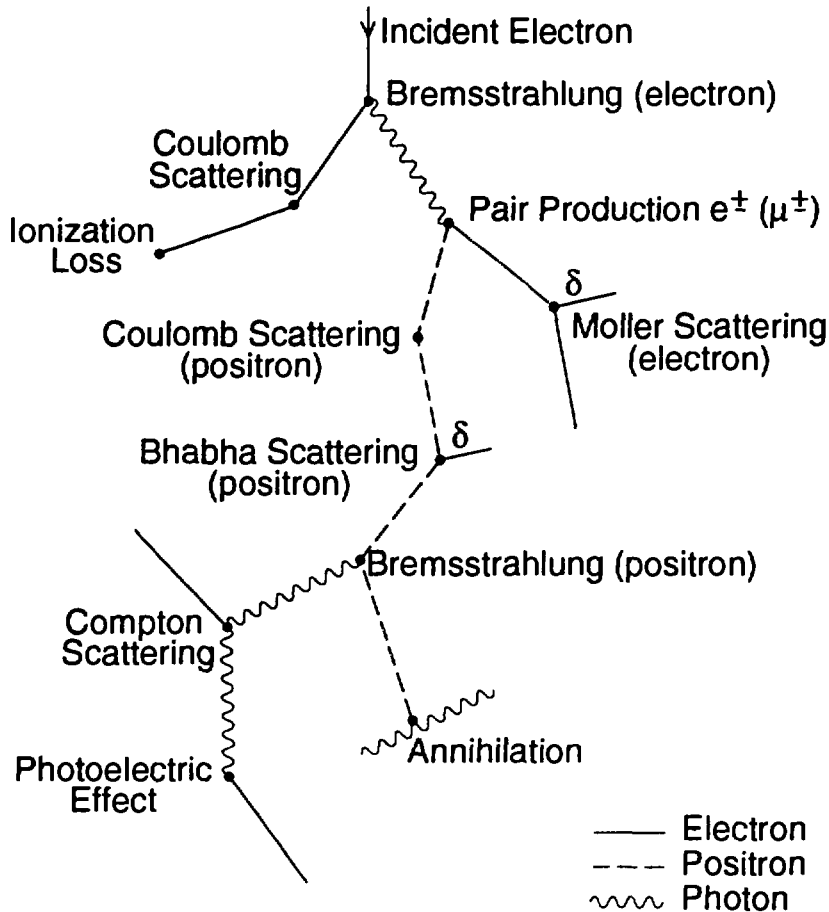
Incident Electron

Bremsstrahlung (electron)

Coulomb Scattering

Ionization Loss

Pair Production $e^{\pm}$ ($\mu^{\pm}$)

$\delta$

Moller Scattering (electron)

Coulomb Scattering (positron)

$\delta$

Bhabha Scattering (positron)

Bremsstrahlung (positron)

Compton Scattering

Annihilation

Photoelectric Effect

Electron
Positron
Photon